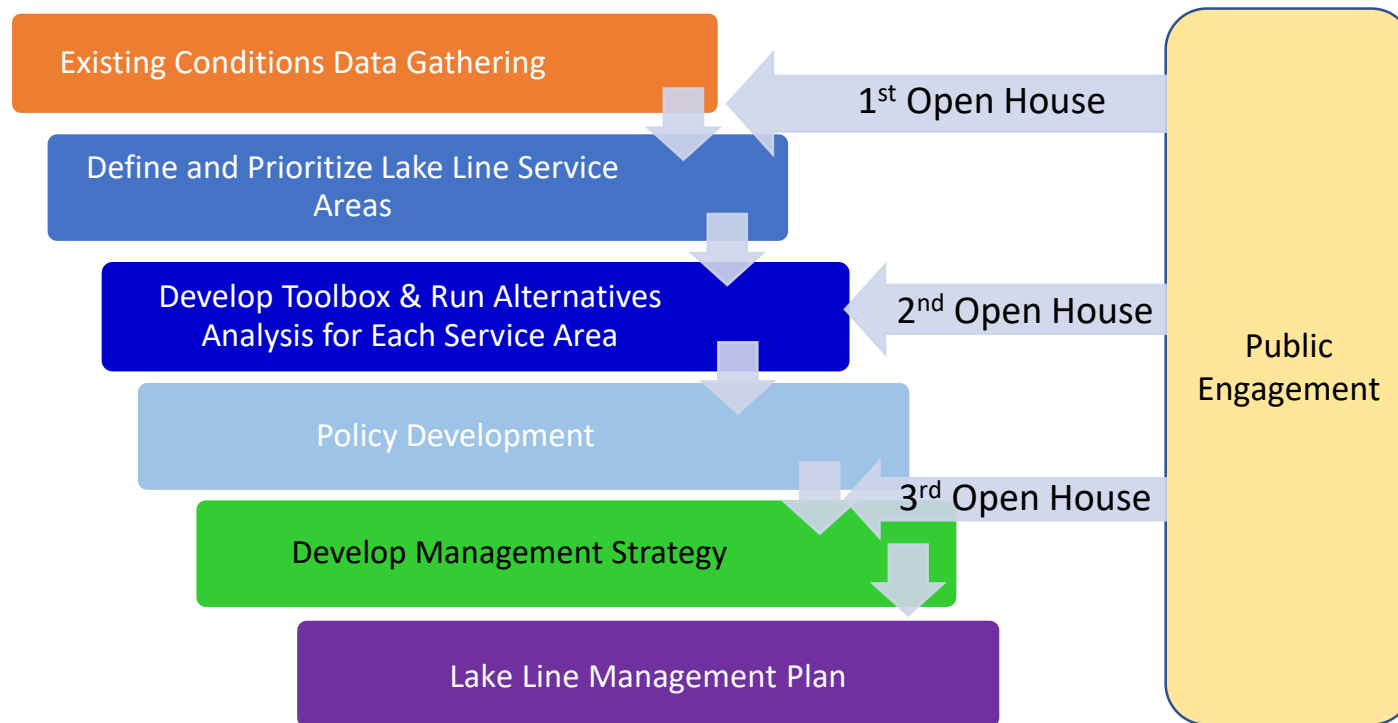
Existing Conditions Data Gathering

1st Open House

Define and Prioritize Lake Line Service Areas

Develop Toolbox & Run Alternatives Analysis for Each Service Area

2nd Open House

Public Engagement

Policy Development

3rd Open House

Develop Management Strategy

Lake Line Management Plan